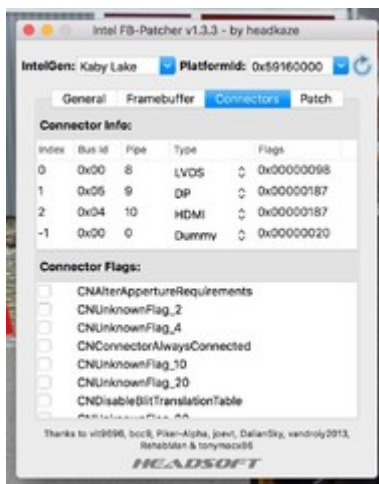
Intel FB-Patcher v1.3.3 - by headkaze

IntelGen: Kaby Lake
PlatformId: 0x59160000

General | Framebuffer | Connectors | Patch

Connector Info:

| Index | Bus Id | Pipe | Type | Flags |
|---|---|---|---|---|
| 0 | 0x00 | 8 | LVDS | 0x00000098 |
| 1 | 0x05 | 9 | DP | 0x00000187 |
| 2 | 0x04 | 10 | HDMI | 0x00000187 |
| -1 | 0x00 | 0 | Dummy | 0x00000020 |

Connector Flags:

CNAlterAppertureRequirements
CNUnknownFlag_2
CNUnknownFlag_4
CNConnectorAlwaysConnected
CNUnknownFlag_10
CNUnknownFlag_20
CNDisableBlitTranslationTable
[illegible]

Thanks to vit9696, bcc9, Piker-Alpha, joevt, DalianSky, vandroiy2013, RehabMan & tonymacx86

HEADSOFT